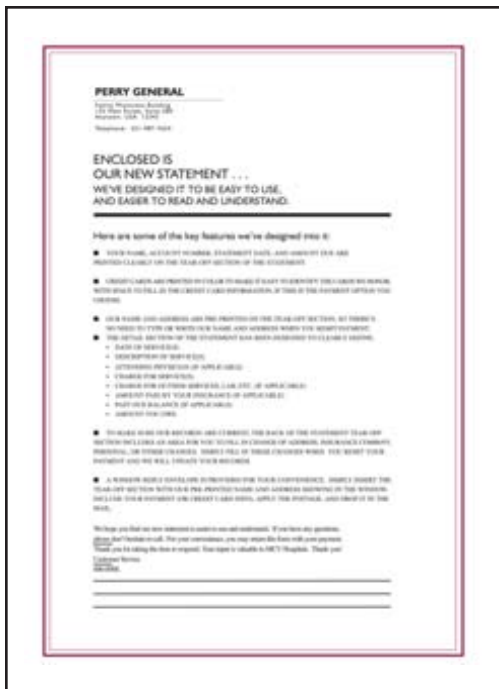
PERRY GENERAL

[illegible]
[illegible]
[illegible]

Telephone: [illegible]

ENCLOSED IS
OUR NEW STATEMENT . . .
WE'VE DESIGNED IT TO BE EASY TO USE,
AND EASIER TO READ AND UNDERSTAND.

Here are some of the key features we've designed into it:

■ YOUR NAME, ACCOUNT NUMBER, STATEMENT DATE, AND AMOUNT DUE ARE PRINTED CLEARLY ON THE TEAR-OFF SECTION OF THE STATEMENT.

■ CREDIT CARDS ARE PRINTED IN COLOR TO MAKE IT EASY TO IDENTIFY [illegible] WITH SPACE TO FILL IN THE CREDIT CARD INFORMATION, IF THIS IS THE PAYMENT OPTION YOU CHOOSE.

■ OUR NAME AND ADDRESS ARE PRE-PRINTED ON THE TEAR-OFF SECTION, SO THERE'S NO NEED TO TYPE OR WRITE OUR NAME AND ADDRESS WHEN YOU REMIT PAYMENT.

■ THE DETAIL SECTION OF THE STATEMENT HAS BEEN DESIGNED TO CLEARLY SHOW:
- DATE OF SERVICE(S).
- DESCRIPTION OF SERVICE(S).
- ATTENDING PHYSICIAN (IF APPLICABLE).
- CHARGE FOR SERVICE(S).
- CHARGE FOR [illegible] (IF APPLICABLE).
- AMOUNT PAID BY YOUR INSURANCE (IF APPLICABLE).
- PAST DUE BALANCE (IF APPLICABLE).
- AMOUNT YOU OWE.

■ TO MAKE SURE OUR RECORDS ARE CURRENT, THE BACK OF THE STATEMENT TEAR-OFF SECTION INCLUDES AN AREA FOR YOU TO FILL IN CHANGES OF ADDRESS, INSURANCE COMPANY, PERSONAL, OR OTHER CHANGES. SIMPLY FILL IN THESE CHANGES WHEN YOU REMIT YOUR PAYMENT AND WE WILL UPDATE YOUR RECORDS.

■ A WINDOW REPLY ENVELOPE IS PROVIDED FOR YOUR CONVENIENCE. SIMPLY INSERT THE TEAR-OFF SECTION WITH OUR PRE-PRINTED NAME AND ADDRESS SHOWING IN THE WINDOW, INCLUDE YOUR PAYMENT OR CREDIT CARD INFO, APPLY THE POSTAGE, AND DROP IT IN THE MAIL.

We hope you find our new statement is easier to use and understand. If you have any questions, please don't hesitate to call. For your convenience, you may return this form with your payment. Thank you for taking the time to respond. Your input is valuable to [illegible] Hospitals. Thank you!
Customer Service
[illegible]